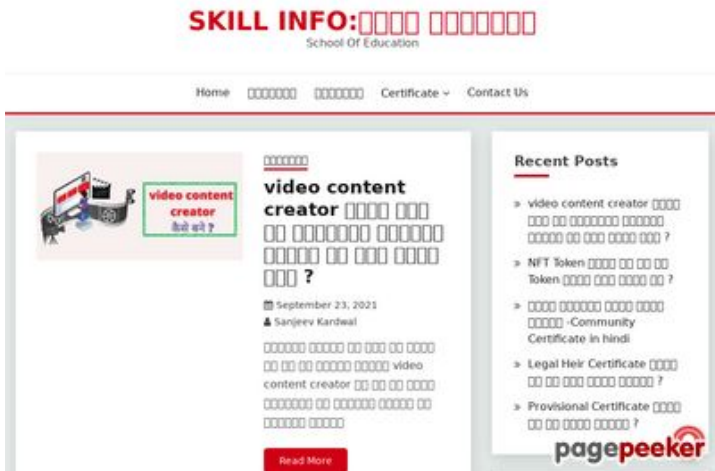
SKILL INFO:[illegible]
School Of Education

Home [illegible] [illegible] Certificate Contact Us

video content creator कैसे बने ?

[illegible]

video content creator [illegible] ?

September 23, 2021
Sanjeev Kardwal

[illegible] video content creator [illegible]

Read More

Recent Posts

» video content creator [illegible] ?

» NFT Token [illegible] Token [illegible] ?

» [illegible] -Community Certificate in hindi

» Legal Heir Certificate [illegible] ?

» Provisional Certificate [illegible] ?

pagepeeker